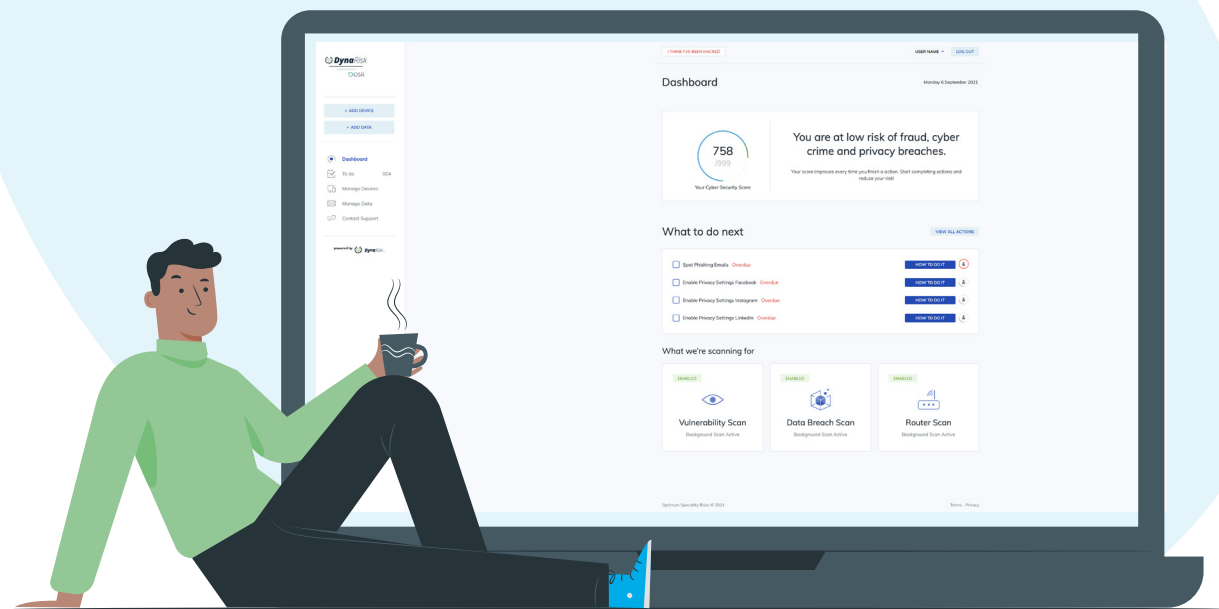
DynaRisk
OSR

+ ADD DEVICE
+ ADD DATA

Dashboard
To do 0/24
Manage Devices
Manage Data
Contact Support

powered by DynaRisk

I THINK I'VE BEEN HACKED
USER NAME
LOG OUT

Dashboard
Monday 6 September 2021

758
/999
Your Cyber Security Score

You are at low risk of fraud, cyber crime and privacy breaches.

Your score improves every time you finish a action. Start completing actions and reduce your risk!

What to do next
VIEW ALL ACTIONS

Spot Phishing Emails Overdue
HOW TO DO IT
Enable Privacy Settings Facebook Overdue
HOW TO DO IT
Enable Privacy Settings Instagram Overdue
HOW TO DO IT
Enable Privacy Settings LinkedIn Overdue
HOW TO DO IT

What we're scanning for

ENABLED
Vulnerability Scan
Background Scan Active

ENABLED
Data Breach Scan
Background Scan Active

ENABLED
Router Scan
Background Scan Active

Optimum Speciality Risks © 2021
Terms - Privacy